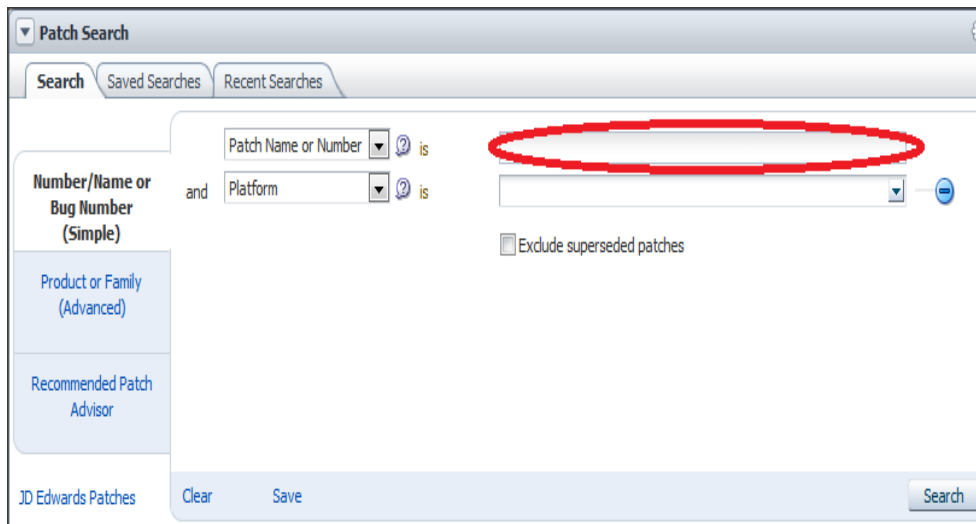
Patch Search

Search | Saved Searches | Recent Searches

Number/Name or Bug Number (Simple)

Product or Family (Advanced)

Recommended Patch Advisor

JD Edwards Patches

Patch Name or Number is

and Platform is

Exclude superseded patches

Clear Save

Search